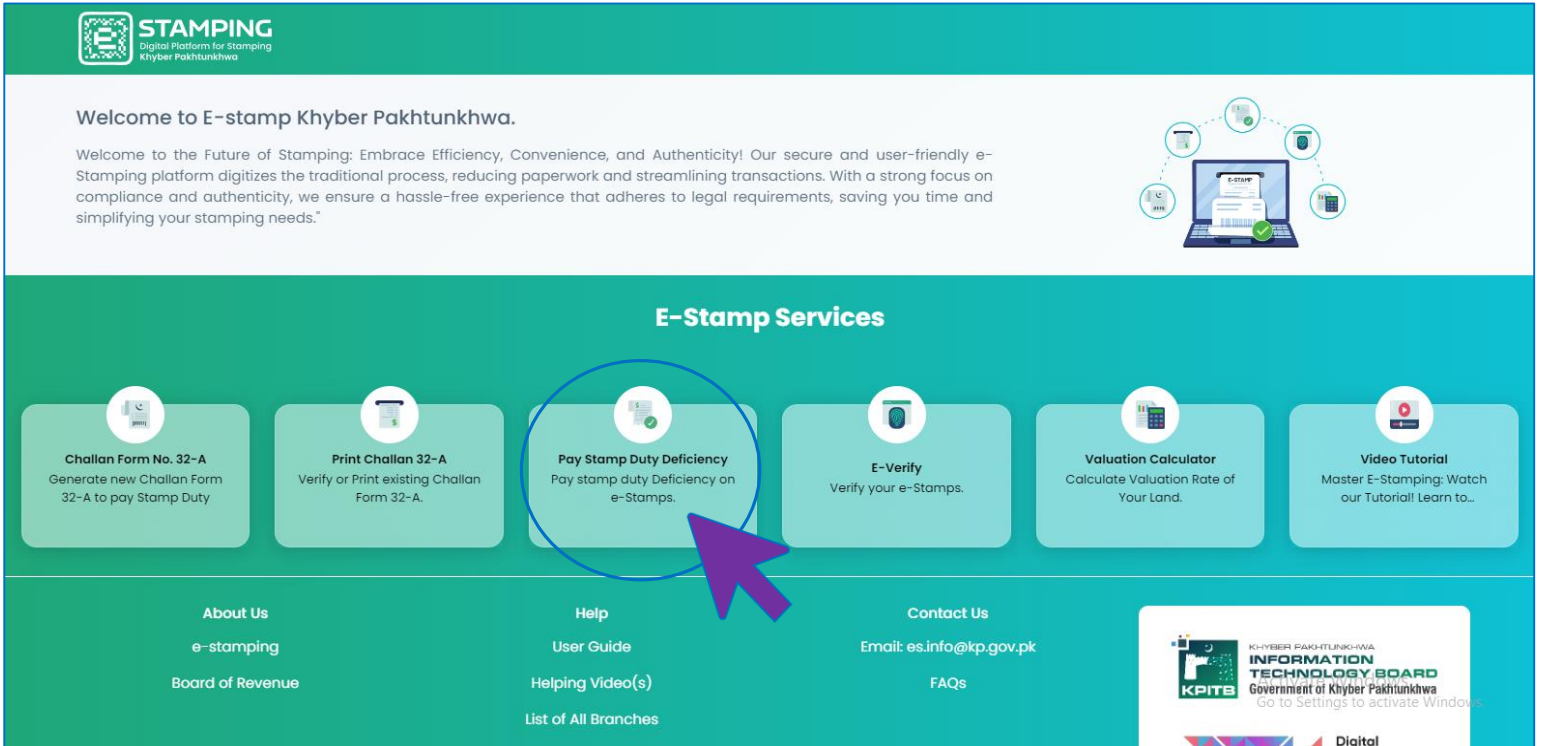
STAMPING
Digital Platform for Stamping
Khyber Pakhtunkhwa

Welcome to E-stamp Khyber Pakhtunkhwa.

Welcome to the Future of Stamping: Embrace Efficiency, Convenience, and Authenticity! Our secure and user-friendly e-Stamping platform digitizes the traditional process, reducing paperwork and streamlining transactions. With a strong focus on compliance and authenticity, we ensure a hassle-free experience that adheres to legal requirements, saving you time and simplifying your stamping needs."

E-STAMP

E-Stamp Services

Challan Form No. 32-A
Generate new Challan Form 32-A to pay Stamp Duty

Print Challan 32-A
Verify or Print existing Challan Form 32-A.

Pay Stamp Duty Deficiency
Pay stamp duty Deficiency on e-Stamps.

E-Verify
Verify your e-Stamps.

Valuation Calculator
Calculate Valuation Rate of Your Land.

Video Tutorial
Master E-Stamping: Watch our Tutorial! Learn to...

About Us
e-stamping
Board of Revenue

Help
User Guide
Helping Video(s)
List of All Branches

Contact Us
Email: es.info@kp.gov.pk
FAQs

KHYBER PAKHTUNKHWA
INFORMATION TECHNOLOGY BOARD
Government of Khyber Pakhtunkhwa
KPITB
Activate Windows
Go to Settings to activate Windows.

Digital